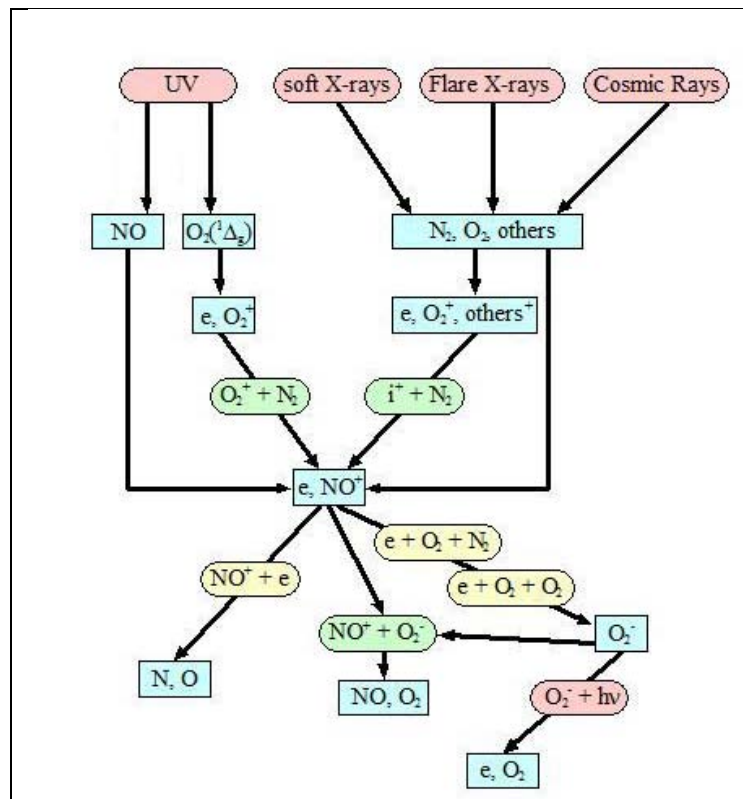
UV

soft X-rays

Flare X-rays

Cosmic Rays

NO

$O_2(^1\Delta_g)$

$N_2$, $O_2$, others

e, $O_2^+$

e, $O_2^+$, others$^+$

$O_2^+ + N_2$

$i^+ + N_2$

e, $NO^+$

e + $O_2$ + $N_2$

$NO^+$ + e

e + $O_2$ + $O_2$

$NO^+ + O_2^-$

$O_2^-$

N, O

NO, $O_2$

$O_2^-$ + hν

e, $O_2$